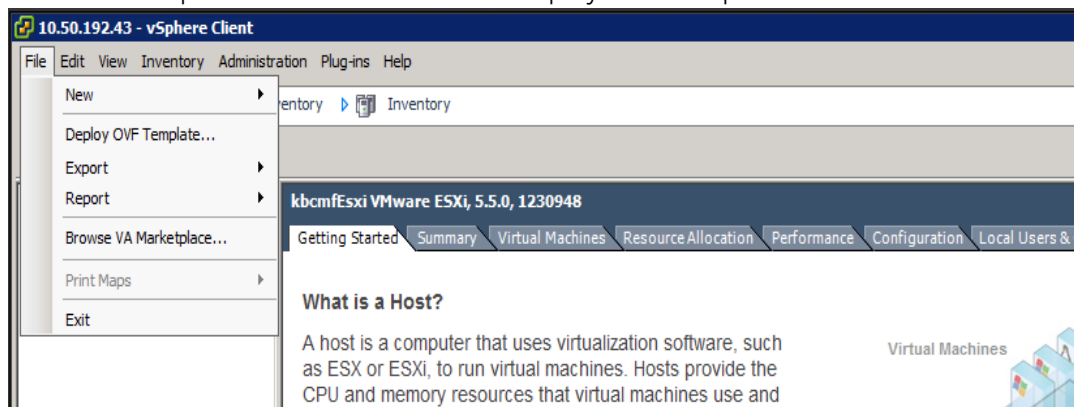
10.50.192.43 - vSphere Client

File Edit View Inventory Administration Plug-ins Help

New
Deploy OVF Template...
Export
Report
Browse VA Marketplace...
Print Maps
Exit

ventory Inventory

kbcmfEsxi VMware ESXi, 5.5.0, 1230948

Getting Started Summary Virtual Machines Resource Allocation Performance Configuration Local Users &

What is a Host?

A host is a computer that uses virtualization software, such as ESX or ESXi, to run virtual machines. Hosts provide the CPU and memory resources that virtual machines use and

Virtual Machines